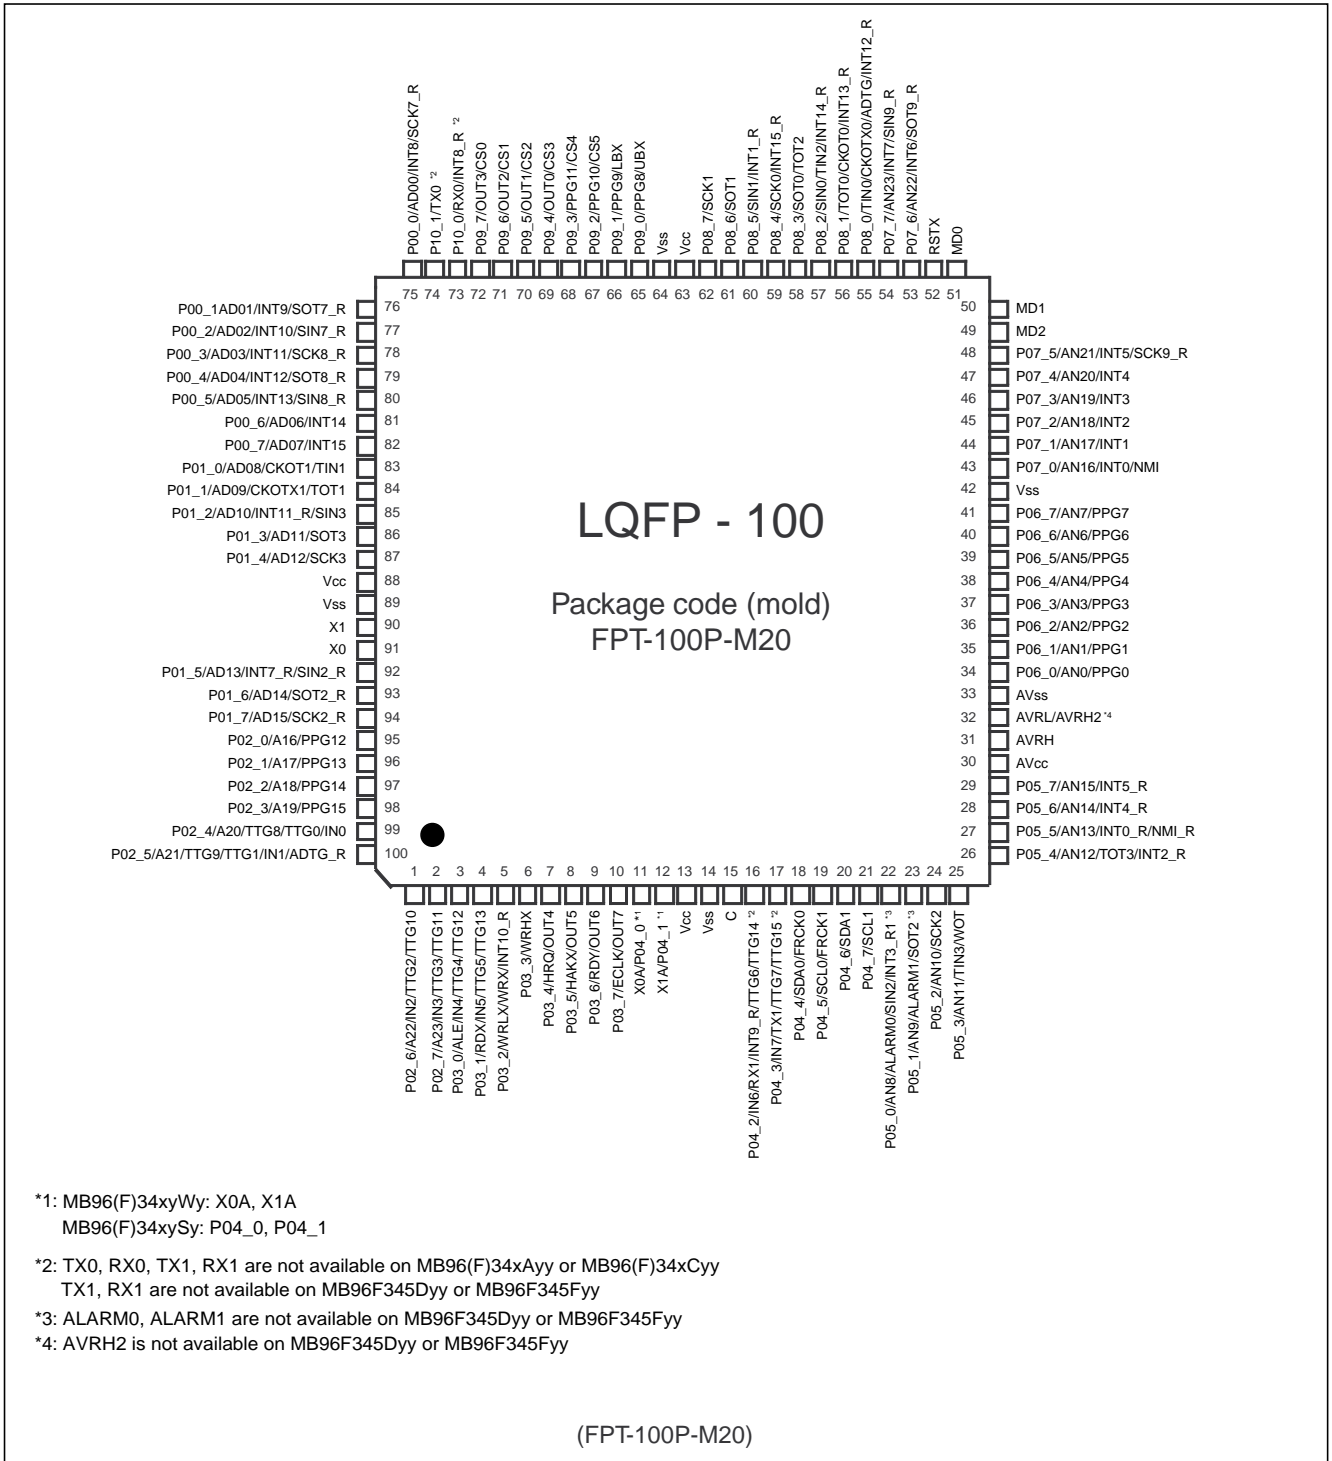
P00_0/AD00/INT8/SCK7_R
P10_1/TX0 *2
P10_0/RX0/INT8_R *2
P09_7/OUT3/CS0
P09_6/OUT2/CS1
P09_5/OUT1/CS2
P09_4/OUT0/CS3
P09_3/PPG11/CS4
P09_2/PPG10/CS5
P09_1/PPG9/LBX
P09_0/PPG8/UBX
Vss
Vcc
P08_7/SCK1
P08_6/SOT1
P08_5/SIN1/INT1_R
P08_4/SCK0/INT15_R
P08_3/SOT0/TOT2
P08_2/SIN0/TIN2/INT14_R
P08_1/TOT0/CKOT0/INT13_R
P08_0/TIN0/CKOTX0/ADTG/INT12_R
P07_7/AN23/INT7/SIN9_R
P07_6/AN22/INT6/SOT9_R
RSTX
MD0

75 74 73 72 71 70 69 68 67 66 65 64 63 62 61 60 59 58 57 56 55 54 53 52 51

P00_1AD01/INT9/SOT7_R 76
P00_2/AD02/INT10/SIN7_R 77
P00_3/AD03/INT11/SCK8_R 78
P00_4/AD04/INT12/SOT8_R 79
P00_5/AD05/INT13/SIN8_R 80
P00_6/AD06/INT14 81
P00_7/AD07/INT15 82
P01_0/AD08/CKOT1/TIN1 83
P01_1/AD09/CKOTX1/TOT1 84
P01_2/AD10/INT11_R/SIN3 85
P01_3/AD11/SOT3 86
P01_4/AD12/SCK3 87
Vcc 88
Vss 89
X1 90
X0 91
P01_5/AD13/INT7_R/SIN2_R 92
P01_6/AD14/SOT2_R 93
P01_7/AD15/SCK2_R 94
P02_0/A16/PPG12 95
P02_1/A17/PPG13 96
P02_2/A18/PPG14 97
P02_3/A19/PPG15 98
P02_4/A20/TTG8/TTG0/IN0 99
P02_5/A21/TTG9/TTG1/IN1/ADTG_R 100

LQFP - 100

Package code (mold)
FPT-100P-M20

50 MD1
49 MD2
48 P07_5/AN21/INT5/SCK9_R
47 P07_4/AN20/INT4
46 P07_3/AN19/INT3
45 P07_2/AN18/INT2
44 P07_1/AN17/INT1
43 P07_0/AN16/INT0/NMI
42 Vss
41 P06_7/AN7/PPG7
40 P06_6/AN6/PPG6
39 P06_5/AN5/PPG5
38 P06_4/AN4/PPG4
37 P06_3/AN3/PPG3
36 P06_2/AN2/PPG2
35 P06_1/AN1/PPG1
34 P06_0/AN0/PPG0
33 AVss
32 AVRL/AVRH2 *4
31 AVRH
30 AVcc
29 P05_7/AN15/INT5_R
28 P05_6/AN14/INT4_R
27 P05_5/AN13/INT0_R/NMI_R
26 P05_4/AN12/TOT3/INT2_R

1 2 3 4 5 6 7 8 9 10 11 12 13 14 15 16 17 18 19 20 21 22 23 24 25

P02_6/A22/IN2/TTG2/TTG10
P02_7/A23/IN3/TTG3/TTG11
P03_0/ALE/IN4/TTG4/TTG12
P03_1/RDX/IN5/TTG5/TTG13
P03_2/WRLX/WRX/INT10_R
P03_3/WRHX
P03_4/HRQ/OUT4
P03_5/HAKX/OUT5
P03_6/RDY/OUT6
P03_7/ECLK/OUT7
X0A/P04_0 *1
X1A/P04_1 *1
Vcc
Vss
C
P04_2/IN6/RX1/INT9_R/TTG6/TTG14 *2
P04_3/IN7/TX1/TTG7/TTG15 *2
P04_4/SDA0/FRCK0
P04_5/SCL0/FRCK1
P04_6/SDA1
P04_7/SCL1
P05_0/AN8/ALARM0/SIN2/INT3_R1 *3
P05_1/AN9/ALARM1/SOT2 *3
P05_2/AN10/SCK2
P05_3/AN11/TIN3/WOT

*1: MB96(F)34xyWy: X0A, X1A
MB96(F)34xySy: P04_0, P04_1

*2: TX0, RX0, TX1, RX1 are not available on MB96(F)34xAyy or MB96(F)34xCyy
TX1, RX1 are not available on MB96F345Dyy or MB96F345Fyy
*3: ALARM0, ALARM1 are not available on MB96F345Dyy or MB96F345Fyy
*4: AVRH2 is not available on MB96F345Dyy or MB96F345Fyy

(FPT-100P-M20)